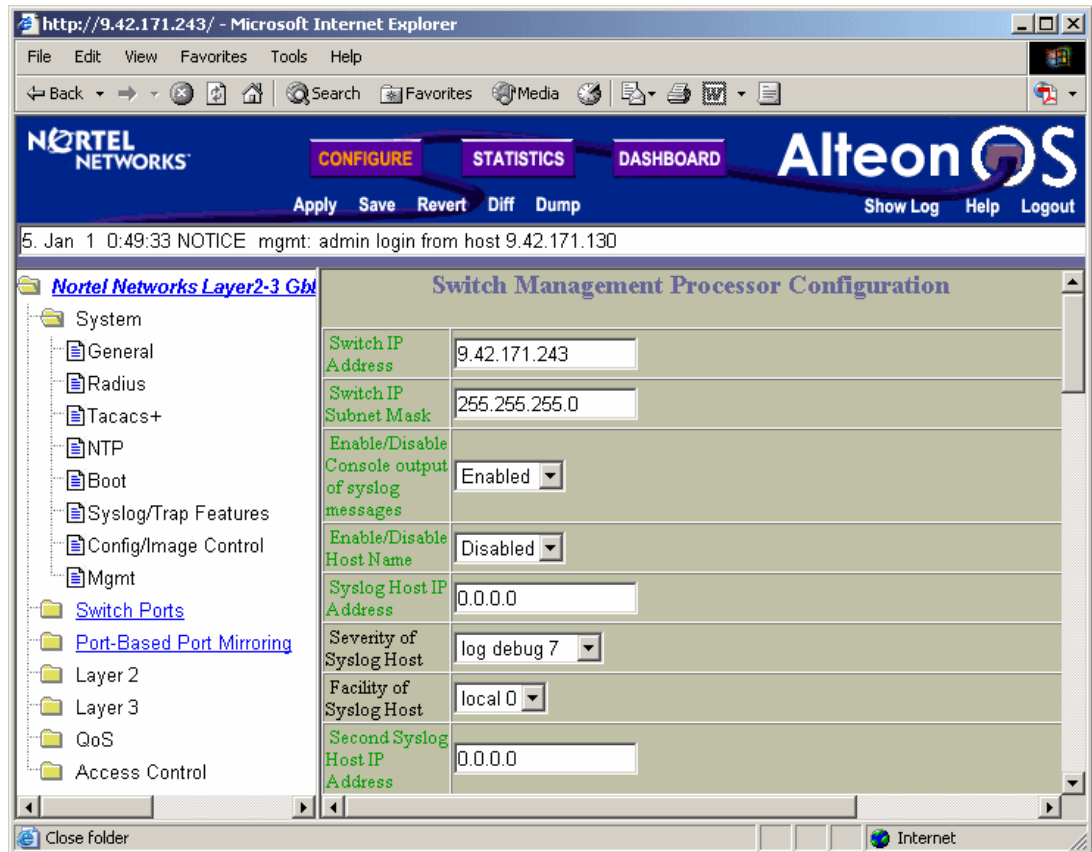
http://9.42.171.243/ - Microsoft Internet Explorer

File Edit View Favorites Tools Help

Back Search Favorites Media

NORTEL NETWORKS

CONFIGURE STATISTICS DASHBOARD

Alteon OS

Apply Save Revert Diff Dump

Show Log Help Logout

5. Jan 1 0:49:33 NOTICE mgmt: admin login from host 9.42.171.130

Nortel Networks Layer2-3 Gbl

System

General

Radius

Tacacs+

NTP

Boot

Syslog/Trap Features

Config/Image Control

Mgmt

Switch Ports

Port-Based Port Mirroring

Layer 2

Layer 3

QoS

Access Control

Switch Management Processor Configuration

| | |
|---|---|
| Switch IP Address | 9.42.171.243 |
| Switch IP Subnet Mask | 255.255.255.0 |
| Enable/Disable Console output of syslog messages | Enabled |
| Enable/Disable Host Name | Disabled |
| Syslog Host IP Address | 0.0.0.0 |
| Severity of Syslog Host | log debug 7 |
| Facility of Syslog Host | local 0 |
| Second Syslog Host IP Address | 0.0.0.0 |

Close folder

Internet